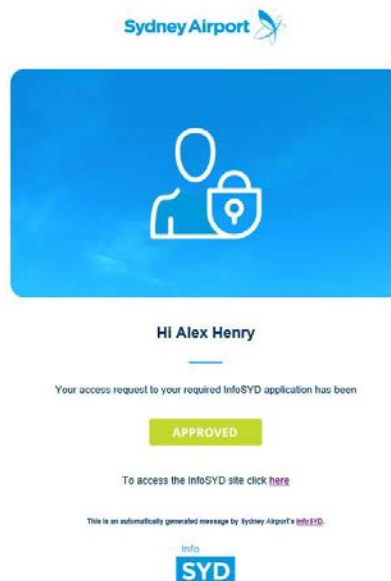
Sydney Airport

Hi Alex Henry

Your access request to your required InfoSYD application has been

APPROVED

To access the InfoSYD site click here

This is an automatically generated message by Sydney Airport's InfoSYD.

Info
SYD